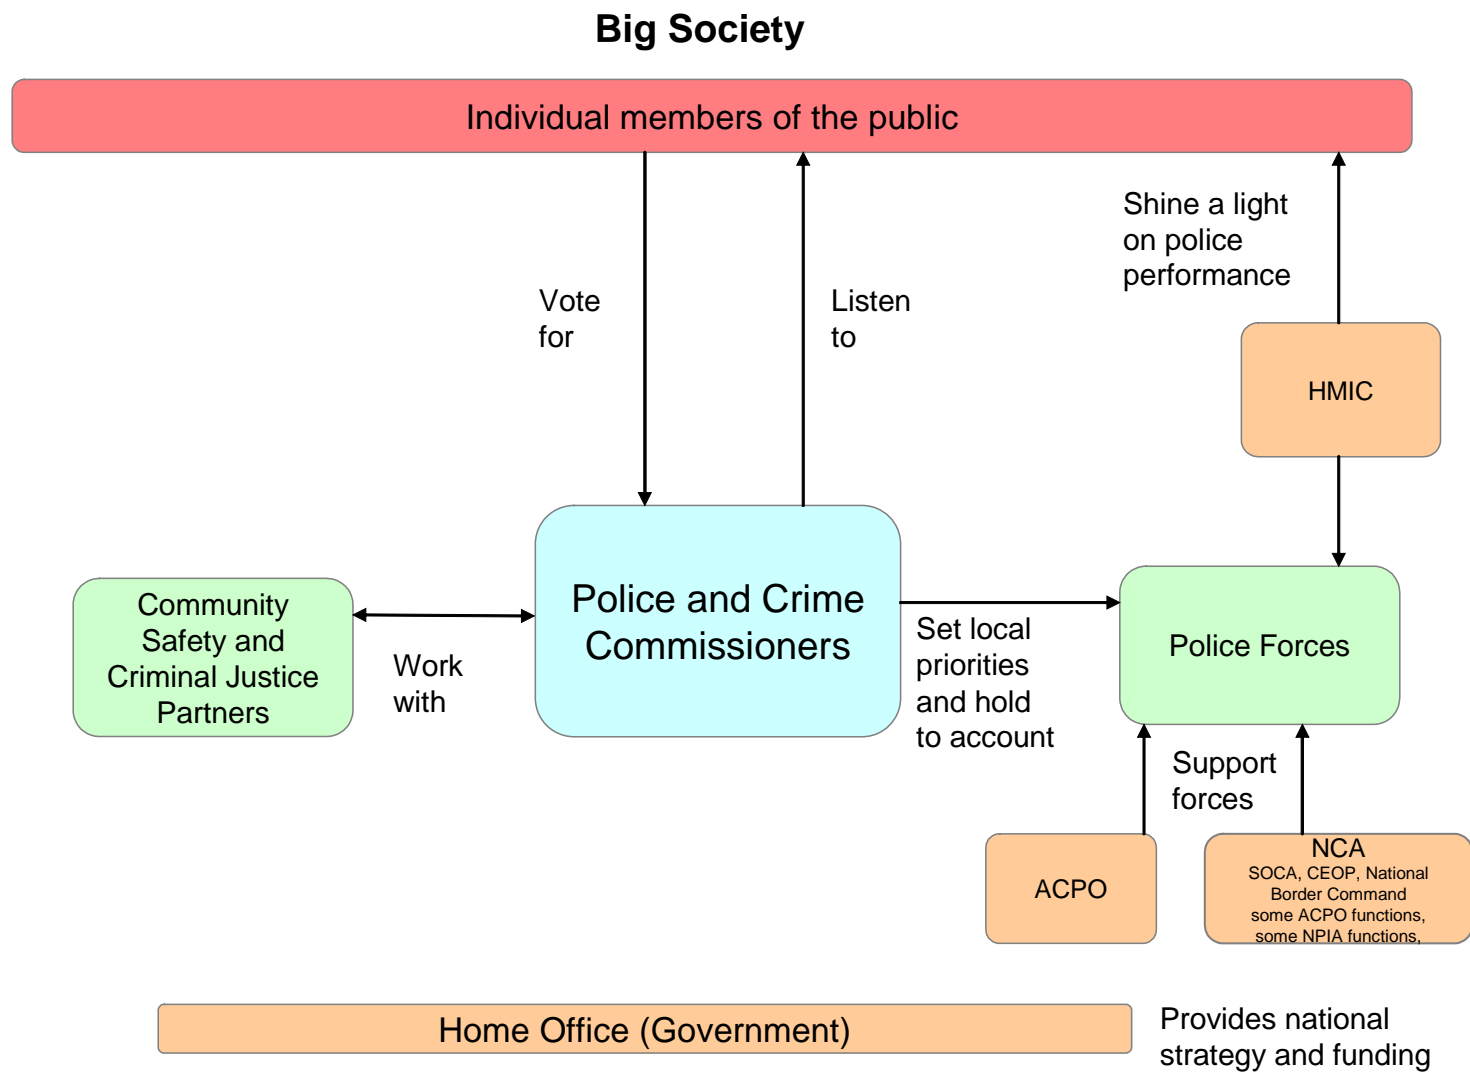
Big Society

Individual members of the public

Vote for

Listen to

Shine a light on police performance

HMIC

Community Safety and Criminal Justice Partners

Work with

Police and Crime Commissioners

Set local priorities and hold to account

Police Forces

Support forces

ACPO

NCA
SOCA, CEOP, National Border Command
some ACPO functions,
some NPIA functions,

Home Office (Government)

Provides national strategy and funding